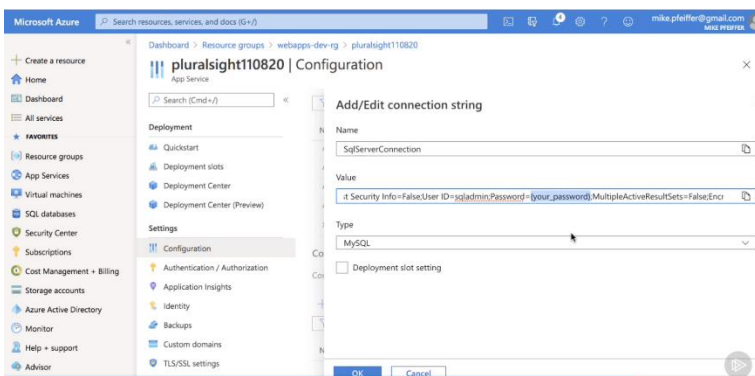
Microsoft Azure
Search resources, services, and docs (G+/)
mike.pfeiffer@gmail.com
MIKE PFEIFFER

«
+ Create a resource
Home
Dashboard
All services
FAVORITES
Resource groups
App Services
Virtual machines
SQL databases
Security Center
Subscriptions
Cost Management + Billing
Storage accounts
Azure Active Directory
Monitor
Help + support
Advisor

Dashboard > Resource groups > webapps-dev-rg > pluralsight110820
pluralsight110820 | Configuration
App Service

Search (Cmd+/)
«
Deployment
Quickstart
Deployment slots
Deployment Center
Deployment Center (Preview)
Settings
Configuration
Authentication / Authorization
Application Insights
Identity
Backups
Custom domains
TLS/SSL settings

Add/Edit connection string
×
Name
SqlServerConnection
Value
:t Security Info=False;User ID=sqladmin;Password={your_password};MultipleActiveResultSets=False;Encr
Type
MySQL
Deployment slot setting

OK
Cancel